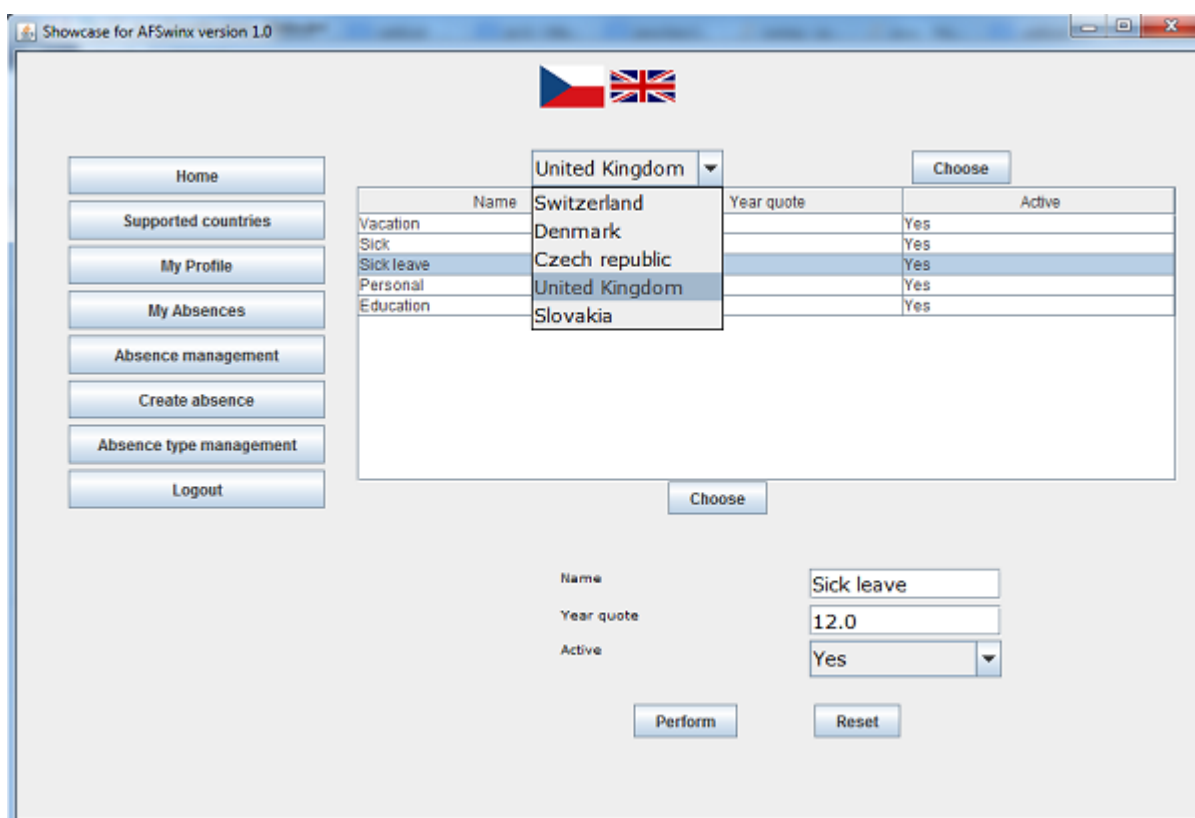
Showcase for AFSwinx version 1.0

Home

Supported countries

My Profile

My Absences

Absence management

Create absence

Absence type management

Logout

United Kingdom

Choose

Switzerland
Denmark
Czech republic
United Kingdom
Slovakia

| Name | Year quote | Active |
|---|---|---|
| Vacation | | Yes |
| Sick | | Yes |
| Sick leave | | Yes |
| Personal | | Yes |
| Education | | Yes |

Choose

Name
Sick leave

Year quote
12.0

Active
Yes

Perform

Reset